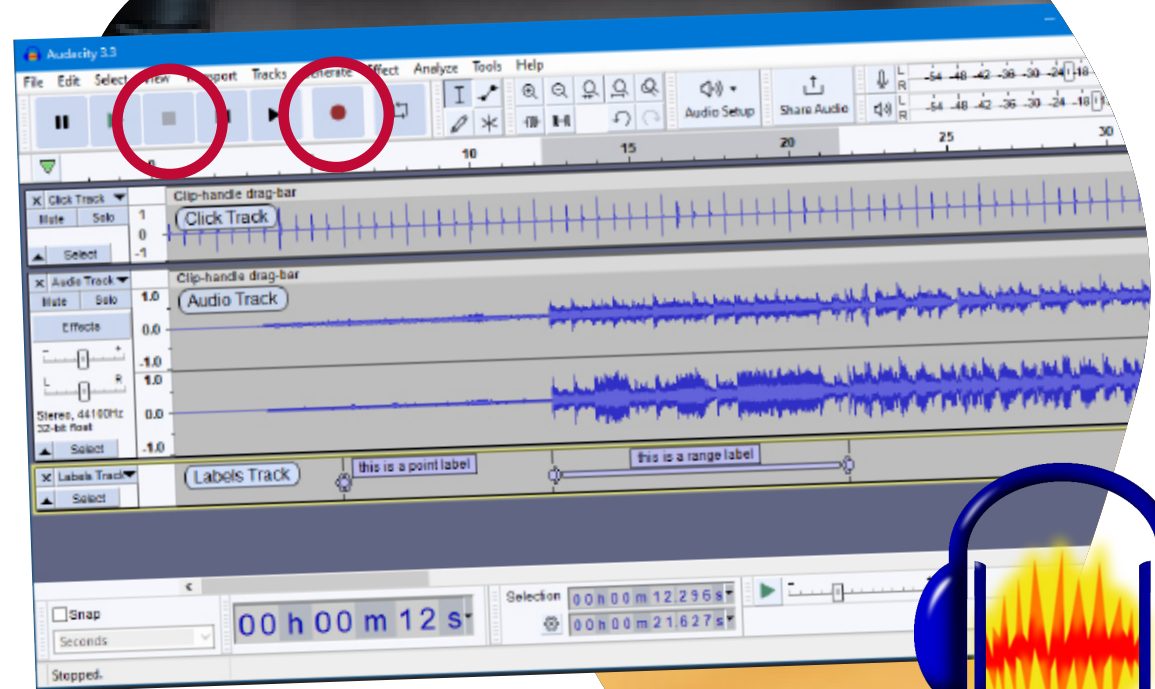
Audacity 3.3

File Edit Select View Transport Tracks Generate Effect Analyze Tools Help

Audio Setup

Share Audio

L R -54 -48 -42 -36 -30 -24 -18

L R -54 -48 -42 -36 -30 -24 -18

0 10 15 20 25 30

Click Track
Mute Solo
Select
1
0
-1
Clip-handle drag-bar
Click Track

Audio Track
Mute Solo
Effects
L R
Stereo, 44100Hz
32-bit float
Select
1.0
0.0
-1.0
1.0
0.0
-1.0
Clip-handle drag-bar
Audio Track

Labels Track
Select
Labels Track
this is a point label
this is a range label

Snap
Seconds
00 h 00 m 12 s
Selection
00 h 00 m 12.296 s
00 h 00 m 21.627 s

Stopped.